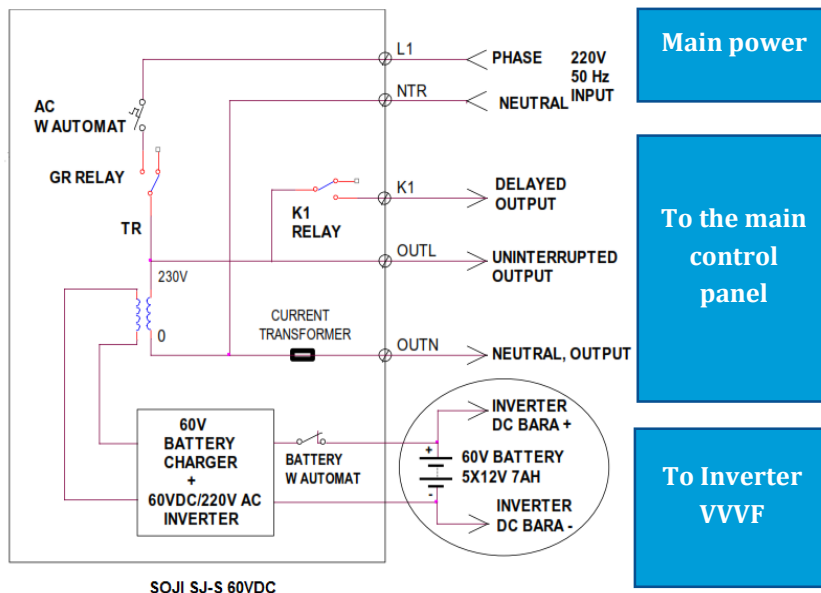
AC
W AUTOMAT

GR RELAY

TR

230V

0

K1
RELAY

CURRENT
TRANSFORMER

L1

NTR

K1

OUTL

OUTN

PHASE

NEUTRAL

220V
50 Hz
INPUT

DELAYED
OUTPUT

UNINTERRUPTED
OUTPUT

NEUTRAL, OUTPUT

60V
BATTERY
CHARGER
+
60VDC/220V AC
INVERTER

BATTERY
W AUTOMAT

INVERTER
DC BARA +

+
-

60V BATTERY
5X12V 7AH

INVERTER
DC BARA -

SOJI SJ-S 60VDC

Main power

To the main control panel

To Inverter VVVF